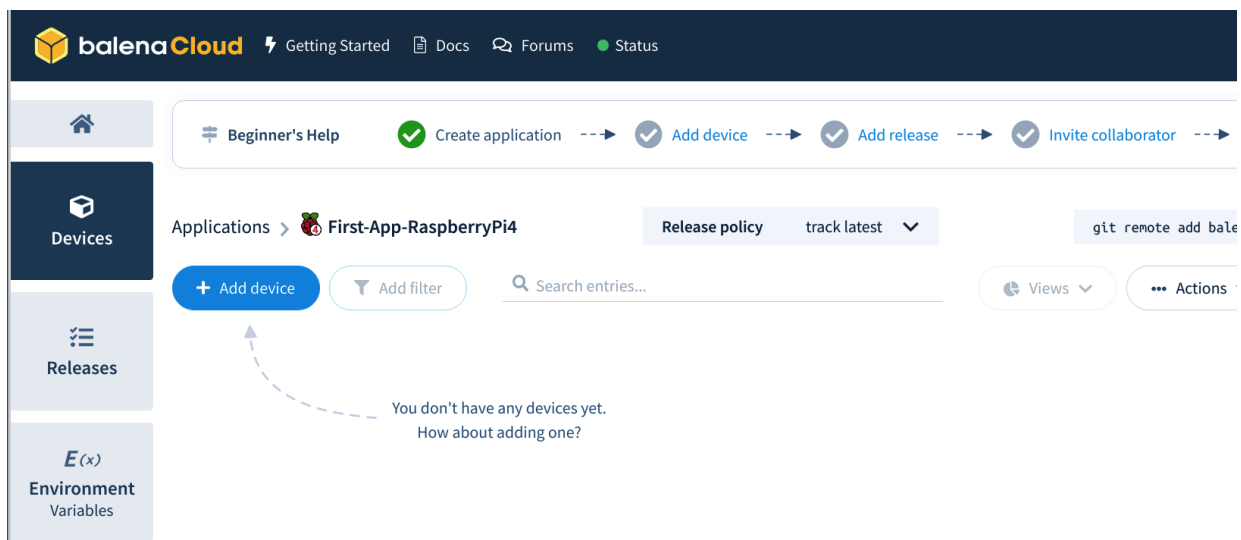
balenaCloud Getting Started Docs Forums Status

Devices

Releases

E(x)
Environment Variables

Beginner's Help Create application Add device Add release Invite collaborator

Applications > First-App-RaspberryPi4

Release policy track latest

git remote add bale

+ Add device

Add filter

Search entries...

Views

••• Actions

You don't have any devices yet.
How about adding one?